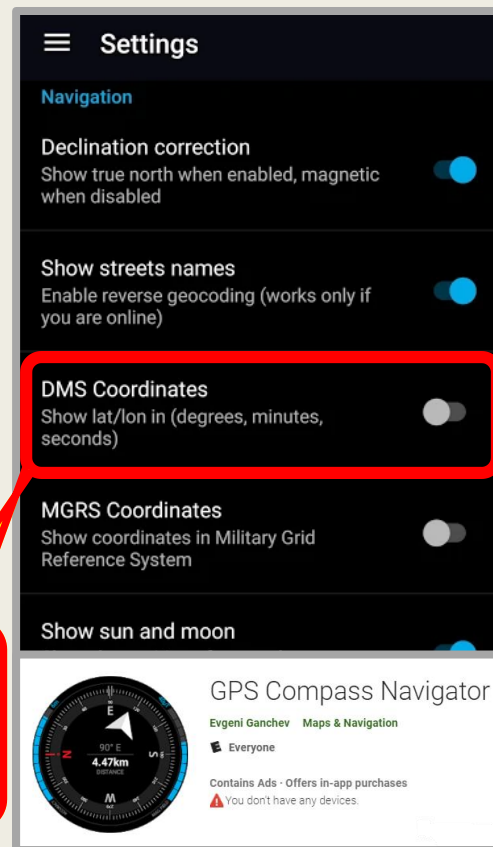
Settings

Navigation

Declination correction
Show true north when enabled, magnetic when disabled

Show streets names
Enable reverse geocoding (works only if you are online)

DMS Coordinates
Show lat/lon in (degrees, minutes, seconds)

MGRS Coordinates
Show coordinates in Military Grid Reference System

Show sun and moon

E
N
S
W
90° E
4.47km
DISTANCE

GPS Compass Navigator
Evgeni Ganchev Maps & Navigation
Everyone
Contains Ads · Offers in-app purchases
You don't have any devices.